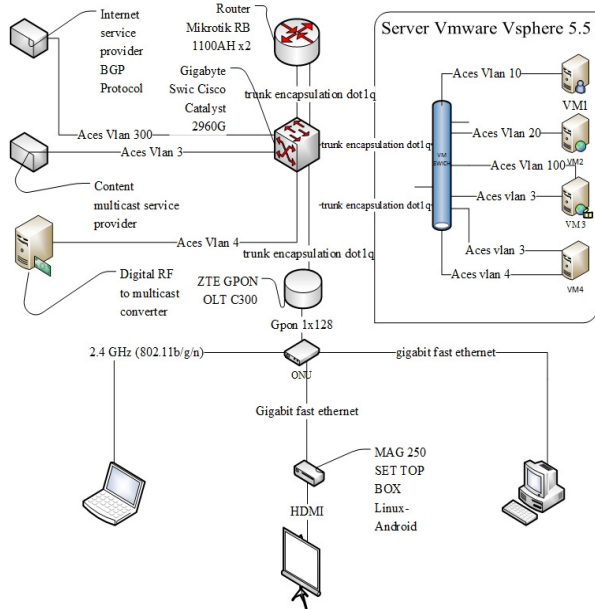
Internet service provider BGP Protocol

Router Mikrotik RB 1100AH x2

Server Vmware Vsphere 5.5

Gigabyte Swic Cisco Catalyst 2960G

trunk encapsulation dot1q

Aces Vlan 10

VM1

Aces Vlan 20

VM2

Aces Vlan 300

Aces Vlan 3

trunk encapsulation dot1q

VM SWICH

Aces Vlan 100

Content multicast service provider

trunk encapsulation dot1q

Aces vlan 3

VM 3

Aces Vlan 4

trunk encapsulation dot1q

Aces vlan 3

Aces vlan 4

VM4

Digital RF to multicast converter

ZTE GPON OLT C300

Gpon 1x128

2.4 GHz (802.11b/g/n)

ONU

gigabit fast ethernet

Gigabit fast ethernet

MAG 250 SET TOP BOX Linux-Android

HDMI